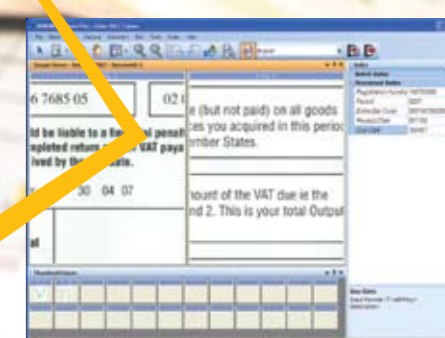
6 7685 05

02 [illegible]

ld be liable to a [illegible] penalt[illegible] mpleted return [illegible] VAT paya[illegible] ived by th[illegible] ate.

30 04 07

al

e (but not paid) on all goods es you acquired in this period mber States.

nount of the VAT due ie the nd 2. This is your total Output

Index

Thumbnail Viewer